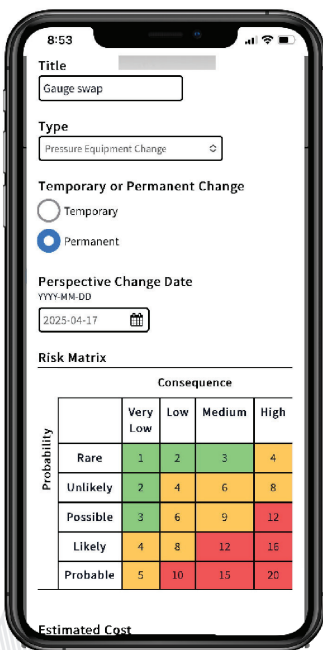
8:53

Title

Gauge swap

Type

Pressure Equipment Change

Temporary or Permanent Change

Temporary

Permanent

Perspective Change Date

YYYY-MM-DD

2025-04-17

Risk Matrix

Consequence

Probability

| | Very Low | Low | Medium | High |
|---|---|---|---|---|
| Rare | 1 | 2 | 3 | 4 |
| Unlikely | 2 | 4 | 6 | 8 |
| Possible | 3 | 6 | 9 | 12 |
| Likely | 4 | 8 | 12 | 16 |
| Probable | 5 | 10 | 15 | 20 |

Estimated Cost